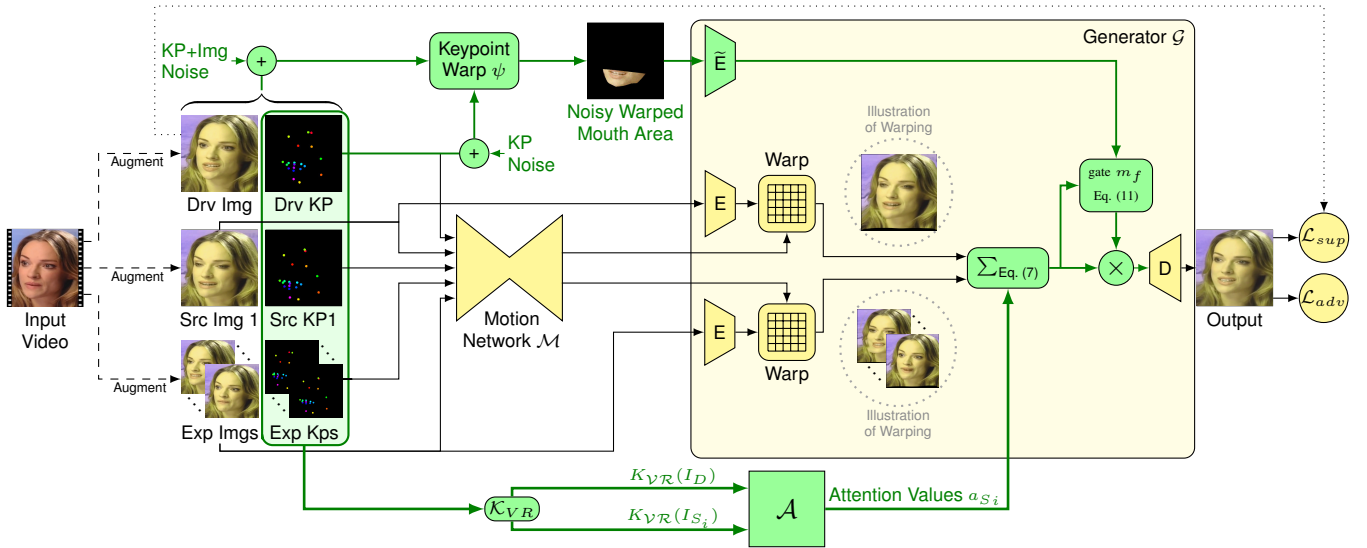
Generator $\mathcal{G}$

KP+Img Noise

$+$

Keypoint Warp $\psi$

Noisy Warped Mouth Area

$\widetilde{\text{E}}$

$+$

KP Noise

Augment

Drv Img

Drv KP

Augment

Input Video

Src Img 1

Src KP1

Augment

Exp Imgs

Exp Kps

Motion Network $\mathcal{M}$

Illustration of Warping

Warp

E

gate $m_f$ Eq. (11)

$\sum_{\text{Eq. (7)}}$

$\times$

D

Output

$\mathcal{L}_{sup}$

$\mathcal{L}_{adv}$

E

Warp

Illustration of Warping

$\mathcal{K}_{\mathcal{VR}}$

$K_{\mathcal{VR}}(I_D)$

$K_{\mathcal{VR}}(I_{S_i})$

$\mathcal{A}$

Attention Values $a_{Si}$